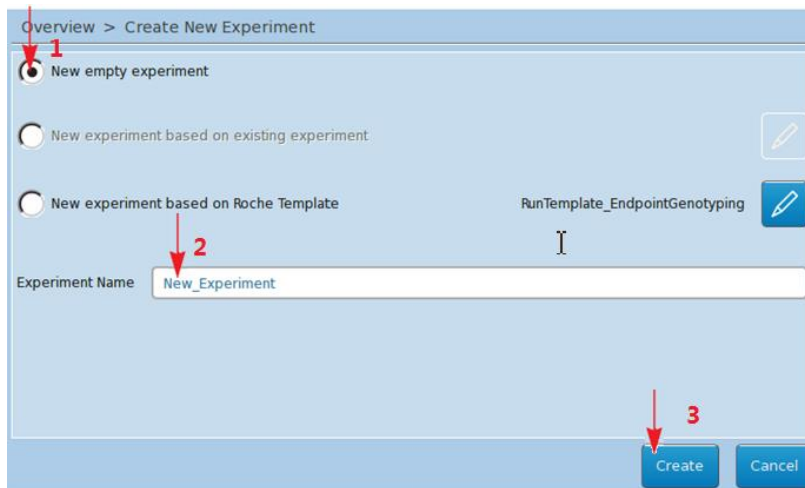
Overview > Create New Experiment

1

New empty experiment

New experiment based on existing experiment

New experiment based on Roche Template

RunTemplate_EndpointGenotyping

2

Experiment Name New_Experiment

3

Create Cancel